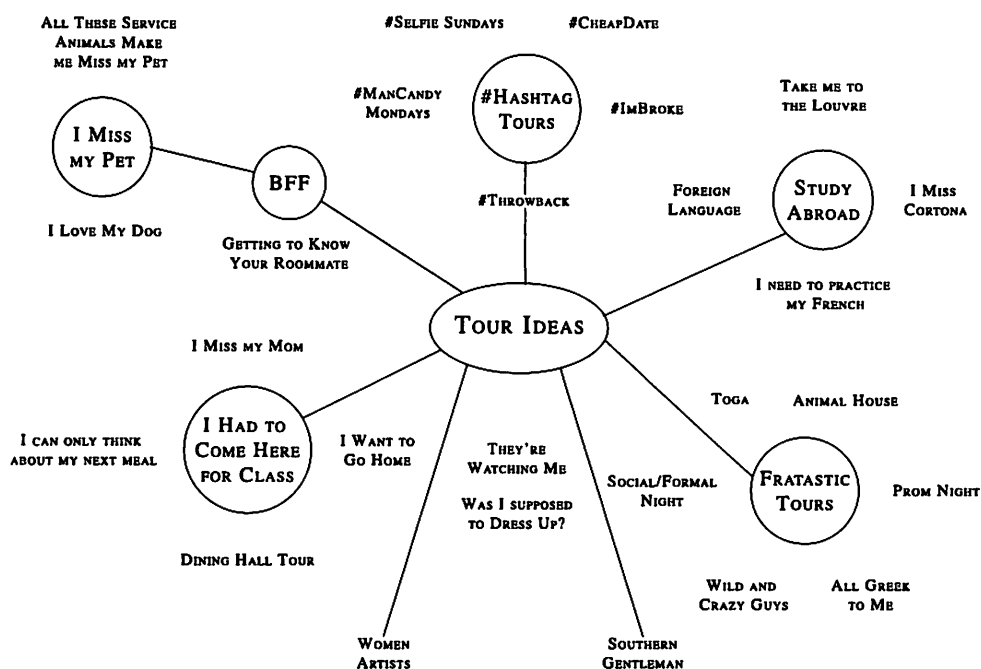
All These Service Animals Make me Miss my Pet

#Selfie Sundays

#CheapDate

#ManCandy Mondays

#Hashtag Tours

#ImBroke

Take me to the Louvre

I Miss my Pet

BFF

#Throwback

Foreign Language

Study Abroad

I Miss Cortona

I Love My Dog

Getting to Know Your Roommate

I need to practice my French

Tour Ideas

I Miss my Mom

Toga

Animal House

I can only think about my next meal

I Had to Come Here for Class

I Want to Go Home

They're Watching Me

Was I supposed to Dress Up?

Social/Formal Night

Fratastic Tours

Prom Night

Dining Hall Tour

Wild and Crazy Guys

All Greek to Me

Women Artists

Southern Gentleman